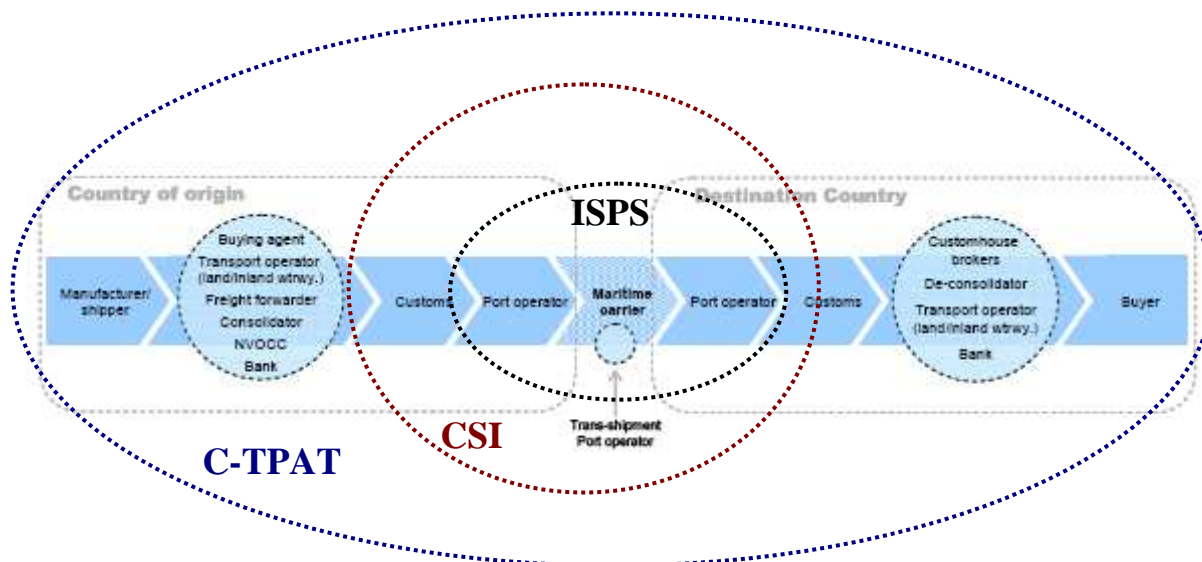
Country of origin

Destination Country

ISPS

Manufacturer/ shipper

Buying agent
Transport operator (land/inland wtrwy.)
Freight forwarder
Consolidator
NVOCC
Bank

Customs

Port operator

Maritime carrier

Port operator

Customs

Customhouse brokers
De-consolidator
Transport operator (land/inland wtrwy.)
Bank

Buyer

Trans-shipment Port operator

CSI

C-TPAT